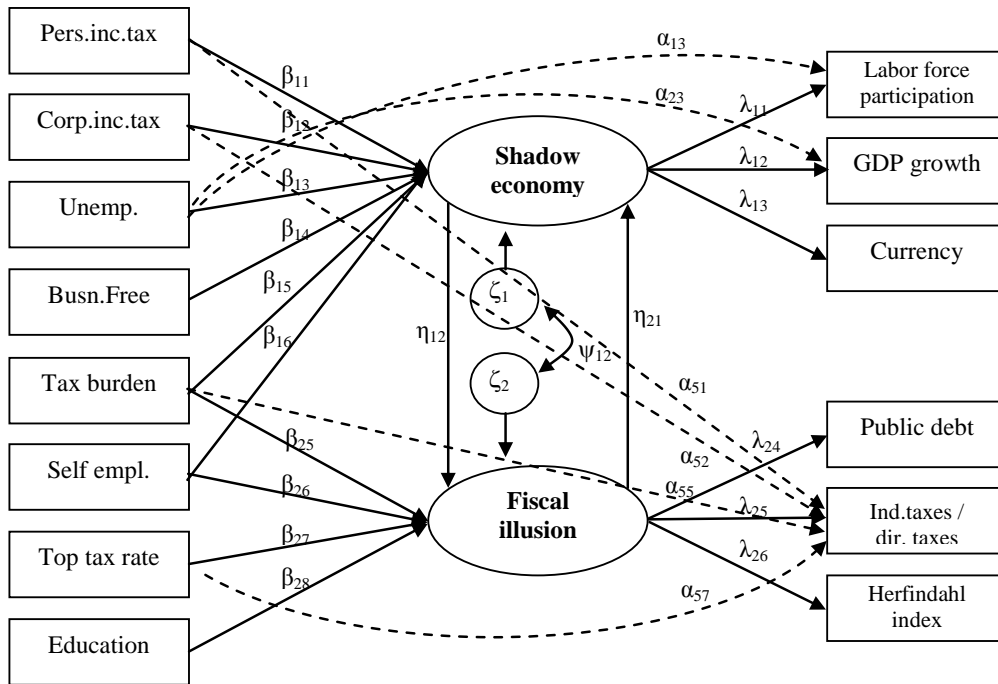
Pers.inc.tax

Corp.inc.tax

Unemp.

Busn.Free

Tax burden

Self empl.

Top tax rate

Education

$\beta_{11}$

$\beta_{12}$

$\beta_{13}$

$\beta_{14}$

$\beta_{15}$

$\beta_{16}$

$\beta_{25}$

$\beta_{26}$

$\beta_{27}$

$\beta_{28}$

$\alpha_{13}$

$\alpha_{23}$

Shadow economy

Fiscal illusion

$\eta_{12}$

$\eta_{21}$

$\zeta_1$

$\zeta_2$

$\psi_{12}$

$\alpha_{51}$

$\alpha_{52}$

$\alpha_{55}$

$\alpha_{57}$

$\lambda_{11}$

$\lambda_{12}$

$\lambda_{13}$

$\lambda_{24}$

$\lambda_{25}$

$\lambda_{26}$

Labor force participation

GDP growth

Currency

Public debt

Ind.taxes / dir. taxes

Herfindahl index